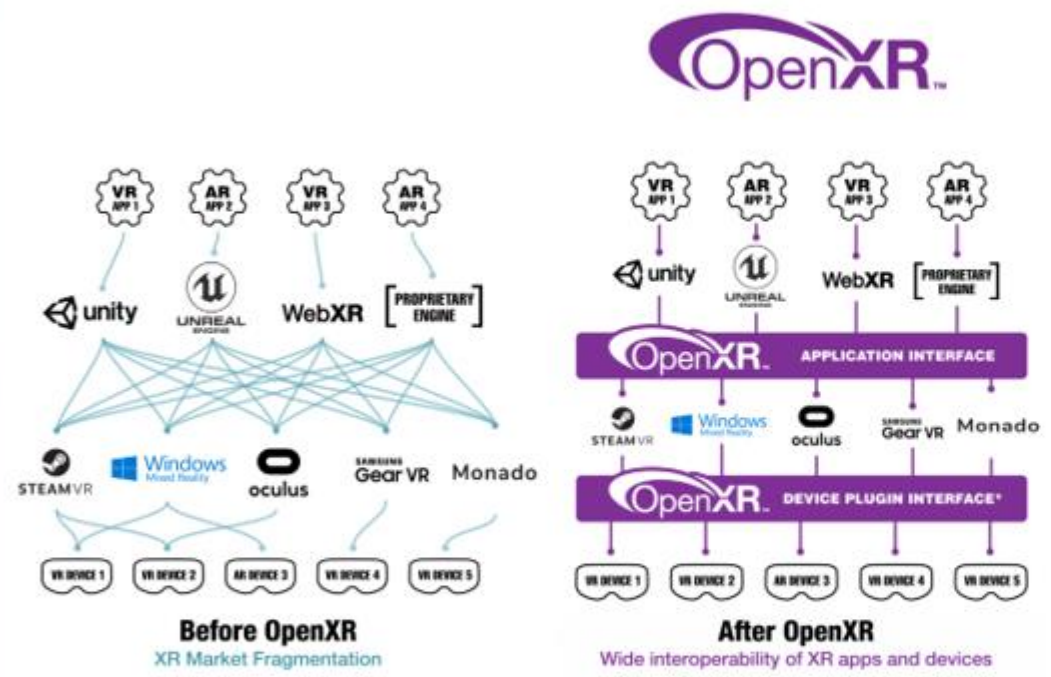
OpenXR™

VR APP 1
AR APP 2
VR APP 3
AR APP 4

unity
UNREAL ENGINE
WebXR
PROPRIETARY ENGINE

STEAMVR
Windows Mixed Reality
oculus
SAMSUNG Gear VR
Monado

VR DEVICE 1
VR DEVICE 2
AR DEVICE 3
VR DEVICE 4
VR DEVICE 5

Before OpenXR
XR Market Fragmentation

VR APP 1
AR APP 2
VR APP 3
AR APP 4

unity
UNREAL ENGINE
WebXR
PROPRIETARY ENGINE

OpenXR™ APPLICATION INTERFACE

STEAMVR
Windows Mixed Reality
oculus
SAMSUNG Gear VR
Monado

OpenXR™ DEVICE PLUGIN INTERFACE*

VR DEVICE 1
VR DEVICE 2
AR DEVICE 3
VR DEVICE 4
VR DEVICE 5

After OpenXR
Wide interoperability of XR apps and devices